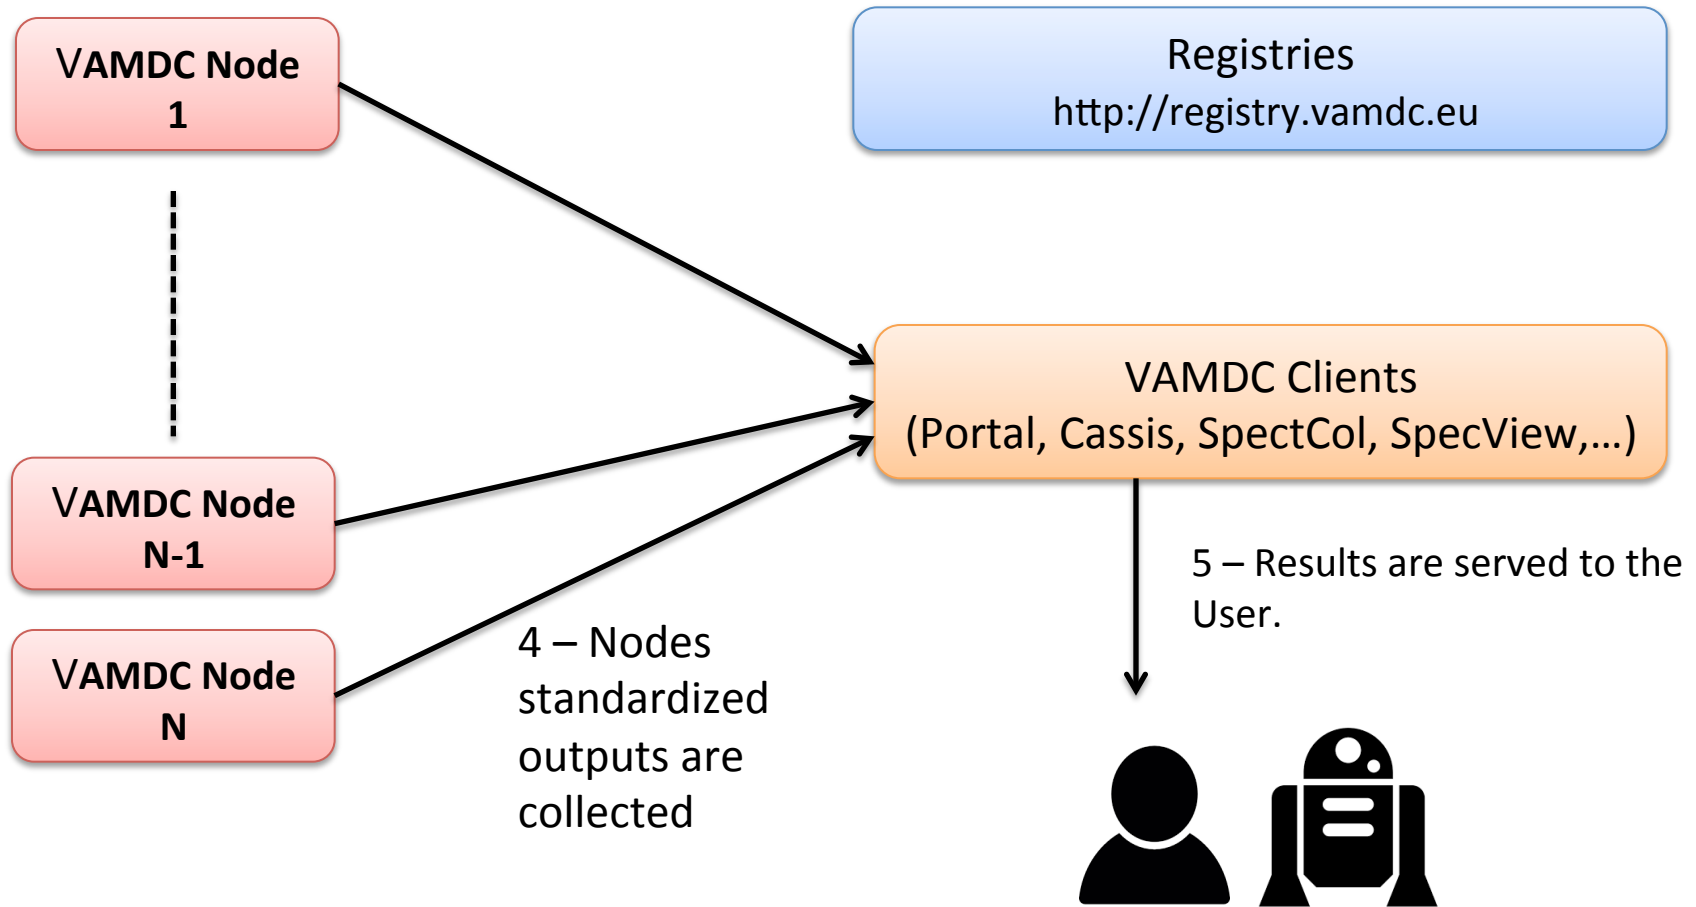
VAMDC Node 1

Registries
http://registry.vamdc.eu

VAMDC Clients
(Portal, Cassis, SpectCol, SpecView,…)

VAMDC Node N-1

VAMDC Node N

5 – Results are served to the User.

4 – Nodes standardized outputs are collected